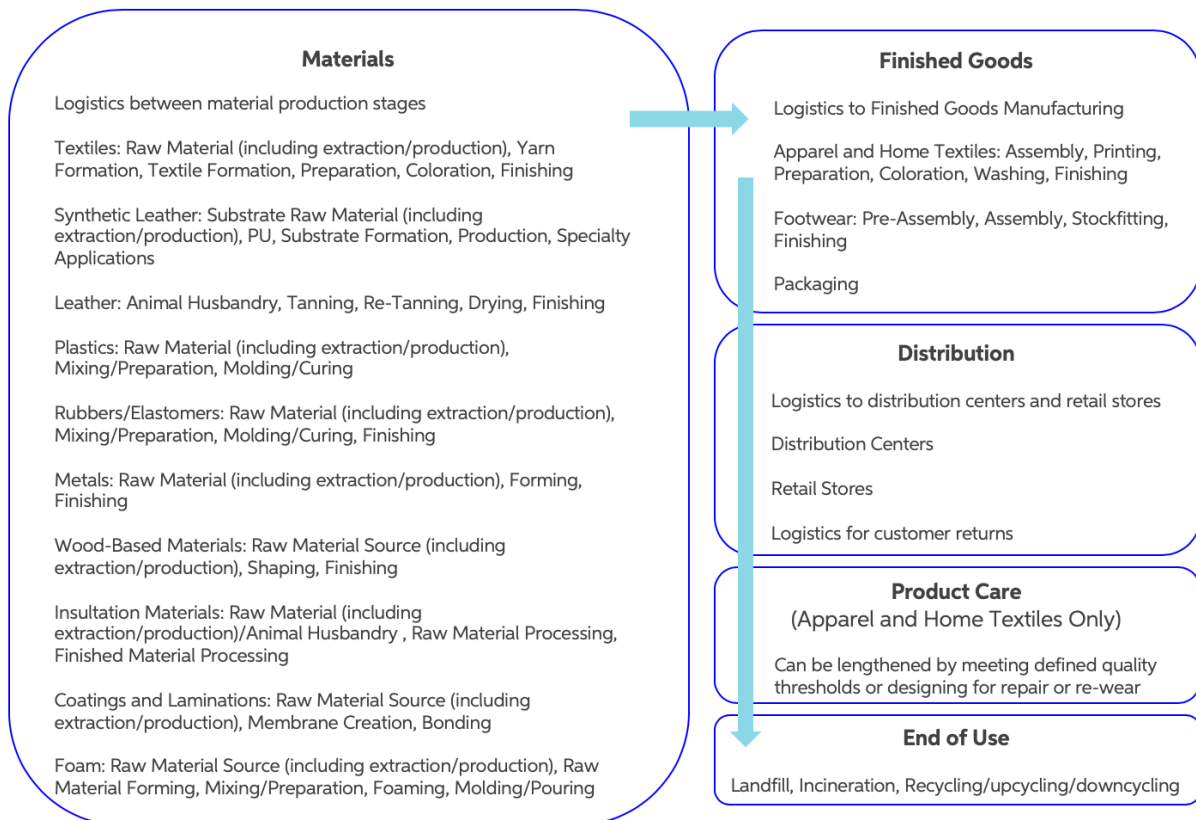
Materials

Logistics between material production stages

Textiles: Raw Material (including extraction/production), Yarn Formation, Textile Formation, Preparation, Coloration, Finishing

Synthetic Leather: Substrate Raw Material (including extraction/production), PU, Substrate Formation, Production, Specialty Applications

Leather: Animal Husbandry, Tanning, Re-Tanning, Drying, Finishing

Plastics: Raw Material (including extraction/production), Mixing/Preparation, Molding/Curing

Rubbers/Elastomers: Raw Material (including extraction/production), Mixing/Preparation, Molding/Curing, Finishing

Metals: Raw Material (including extraction/production), Forming, Finishing

Wood-Based Materials: Raw Material Source (including extraction/production), Shaping, Finishing

Insultation Materials: Raw Material (including extraction/production)/Animal Husbandry , Raw Material Processing, Finished Material Processing

Coatings and Laminations: Raw Material Source (including extraction/production), Membrane Creation, Bonding

Foam: Raw Material Source (including extraction/production), Raw Material Forming, Mixing/Preparation, Foaming, Molding/Pouring

Finished Goods

Logistics to Finished Goods Manufacturing

Apparel and Home Textiles: Assembly, Printing, Preparation, Coloration, Washing, Finishing

Footwear: Pre-Assembly, Assembly, Stockfitting, Finishing

Packaging

Distribution

Logistics to distribution centers and retail stores

Distribution Centers

Retail Stores

Logistics for customer returns

Product Care
(Apparel and Home Textiles Only)

Can be lengthened by meeting defined quality thresholds or designing for repair or re-wear

End of Use

Landfill, Incineration, Recycling/upcycling/downcycling